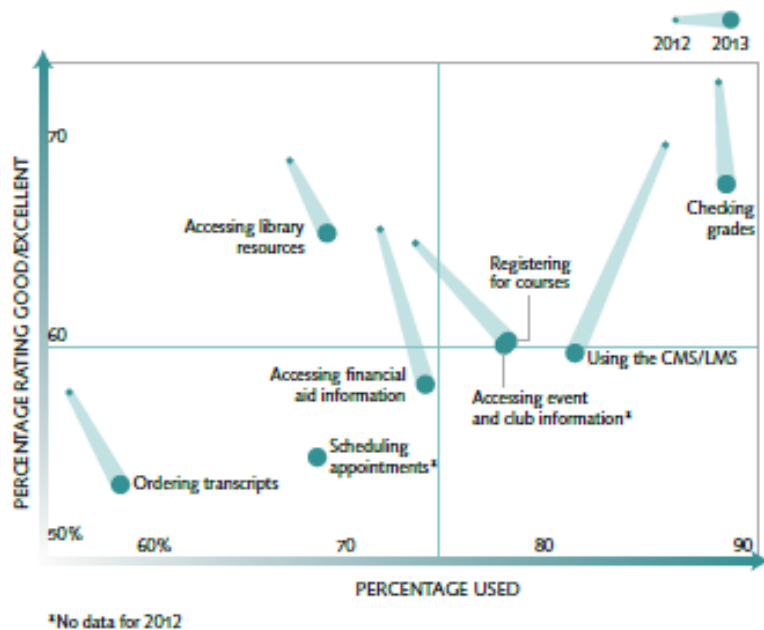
2012 2013

PERCENTAGE RATING GOOD/EXCELLENT

70

60

50%

Accessing library resources

Checking grades

Registering for courses

Using the CMS/LMS

Accessing financial aid information

Accessing event and club information*

Scheduling appointments*

Ordering transcripts

60%

70

80

90

PERCENTAGE USED

*No data for 2012